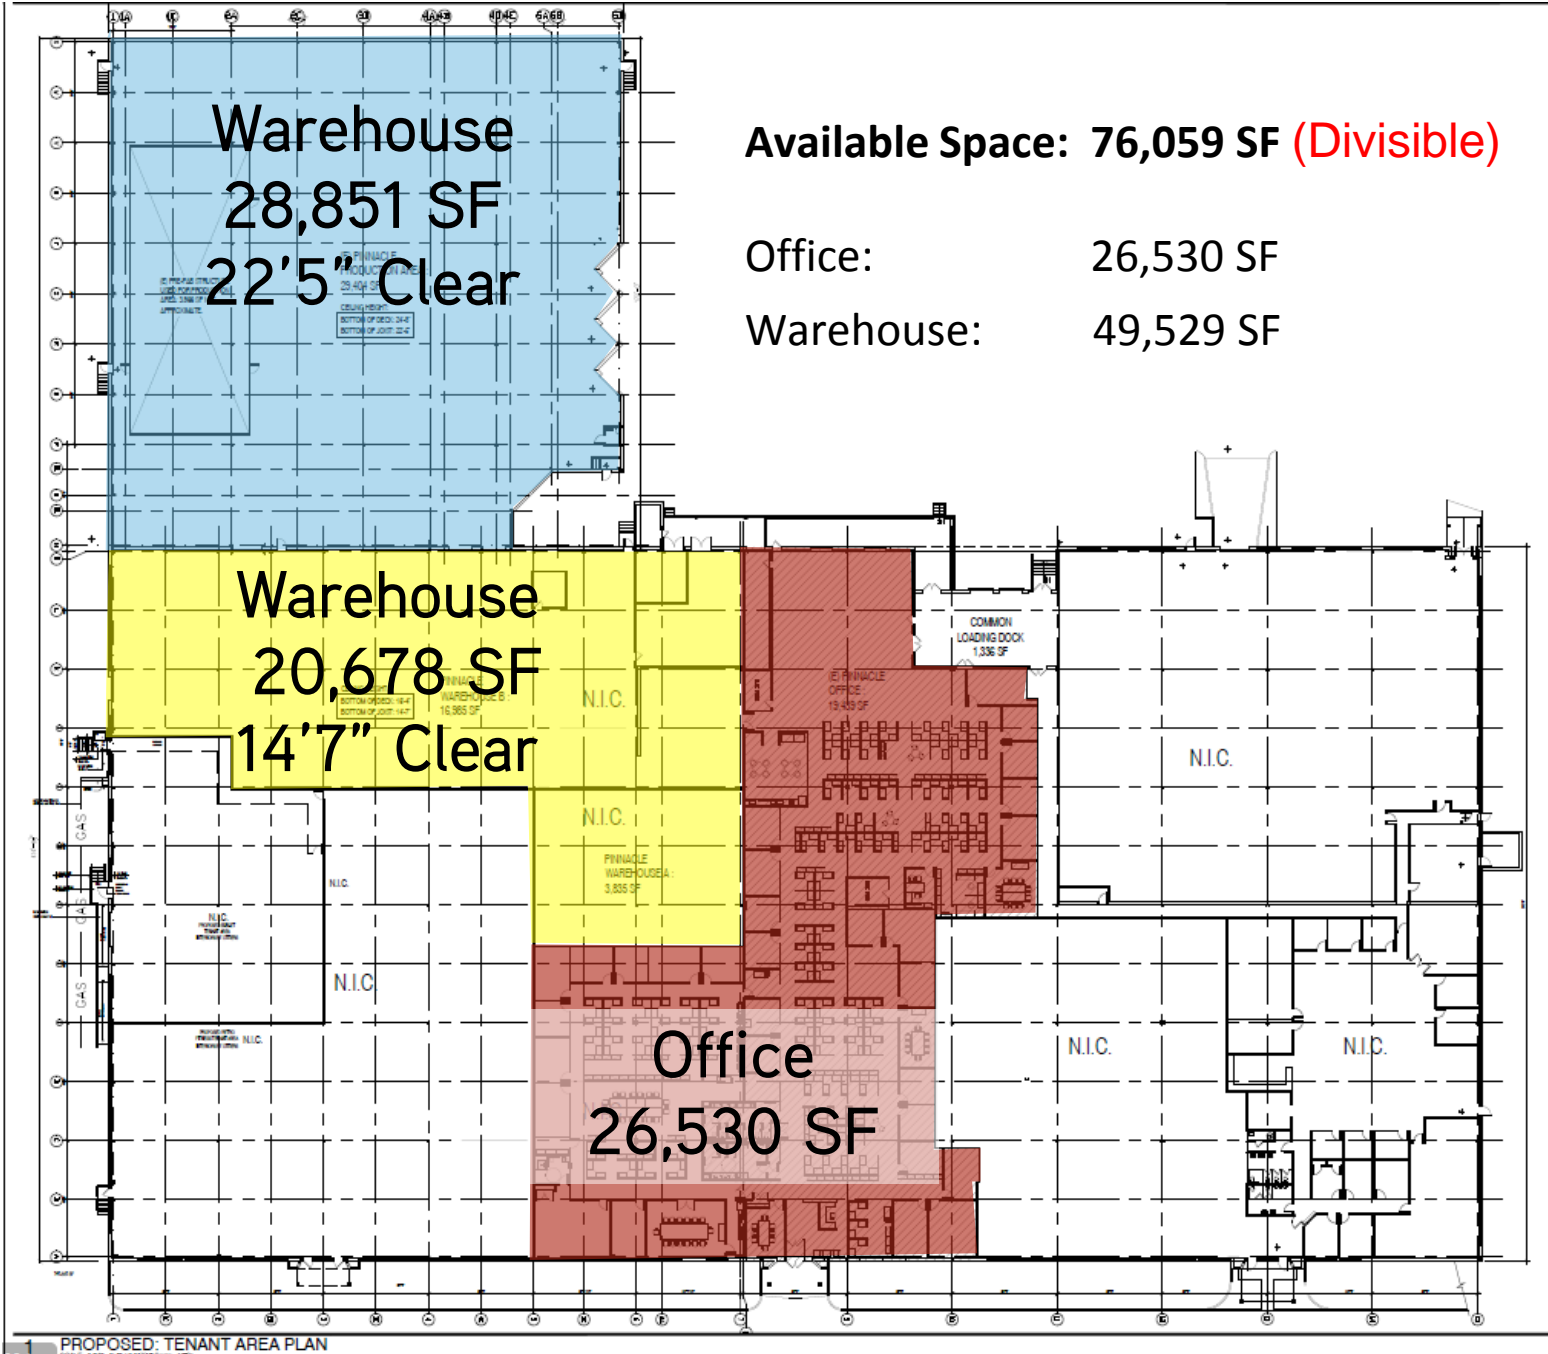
Warehouse
28,851 SF
22'5" Clear

Available Space: 76,059 SF (Divisible)

Office: 26,530 SF

Warehouse: 49,529 SF

(E) PINNACLE PRODUCTION AREA
29,404 SF
CEILING HEIGHT:
BOTTOM OF DECK: 24'-6"
BOTTOM OF JOIST: 22'-5"

COMMON LOADING DOCK
1,336 SF

Warehouse
20,678 SF
14'7" Clear

PINNACLE WAREHOUSE B
16,985 SF
BOTTOM OF DECK: 16'-4"
BOTTOM OF JOIST: 14'-7"

N.I.C.

(E) PINNACLE OFFICE
19,439 SF

N.I.C.

N.I.C.

PINNACLE WAREHOUSE A
3,835 SF

GAS

GAS

GAS

N.I.C.

N.I.C.

N.I.C.

N.I.C.

Office
26,530 SF

N.I.C.

N.I.C.

1 PROPOSED: TENANT AREA PLAN